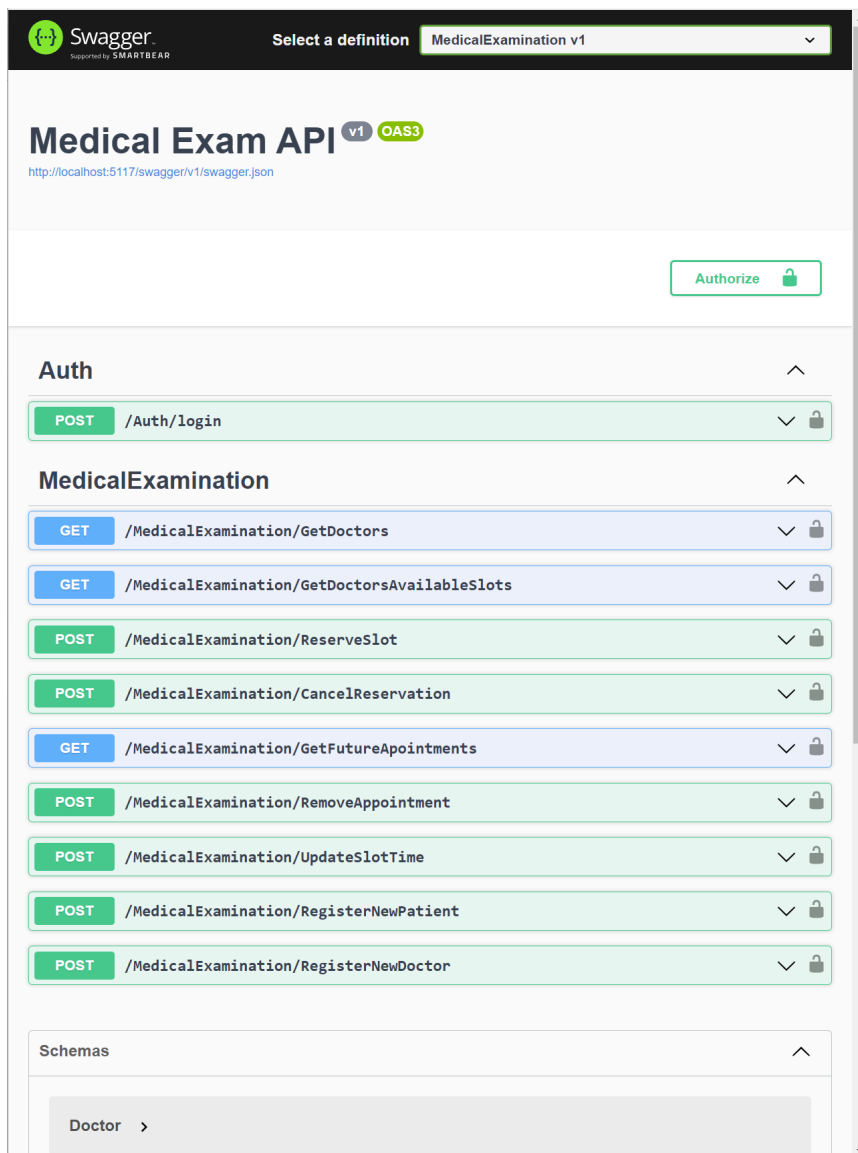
{...} Swagger
Supported by SMARTBEAR

Select a definition MedicalExamination v1

Medical Exam API v1 OAS3
http://localhost:5117/swagger/v1/swagger.json

Authorize

Auth

POST /Auth/login

MedicalExamination

GET /MedicalExamination/GetDoctors

GET /MedicalExamination/GetDoctorsAvailableSlots

POST /MedicalExamination/ReserveSlot

POST /MedicalExamination/CancelReservation

GET /MedicalExamination/GetFutureApointments

POST /MedicalExamination/RemoveAppointment

POST /MedicalExamination/UpdateSlotTime

POST /MedicalExamination/RegisterNewPatient

POST /MedicalExamination/RegisterNewDoctor

Schemas

Doctor